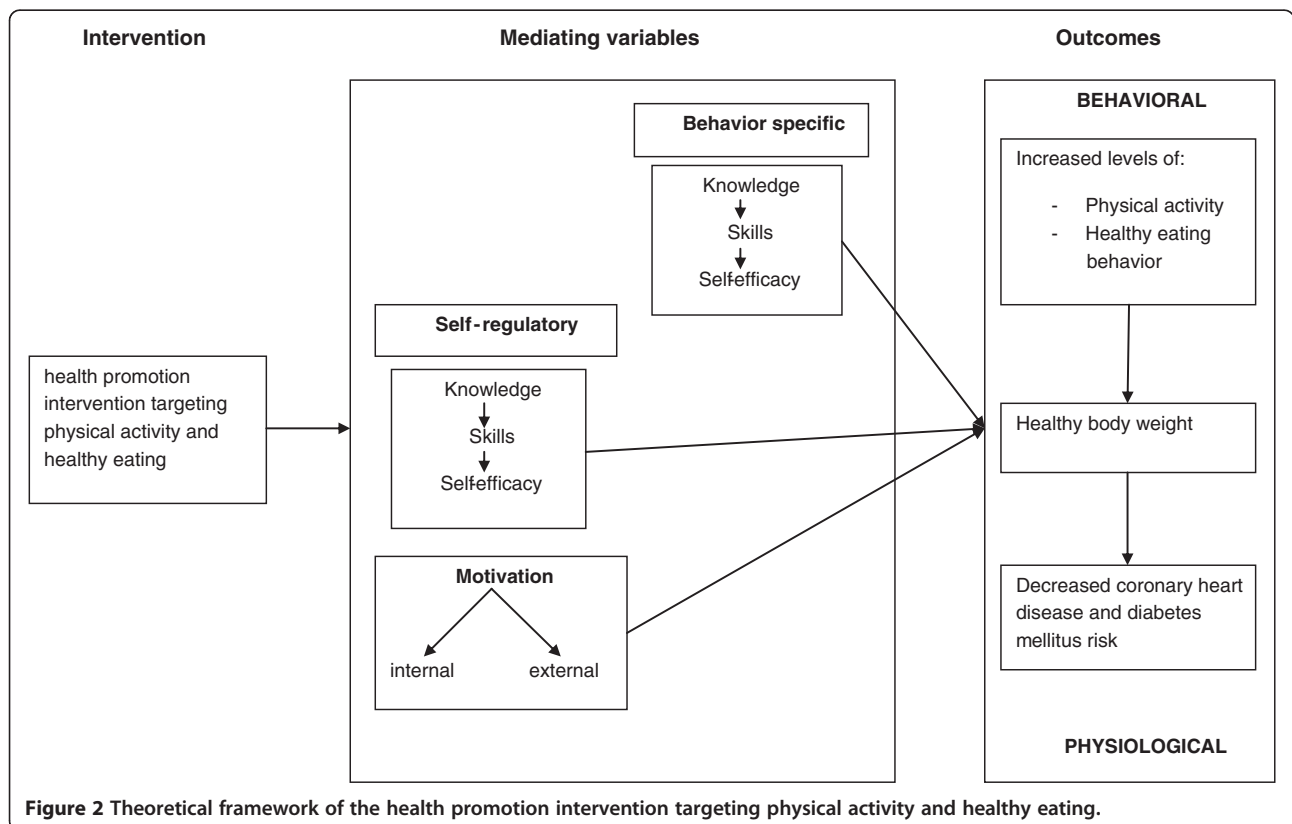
Intervention

Mediating variables

Outcomes

BEHAVIORAL

Behavior specific

Knowledge
Skills
Self-efficacy

Increased levels of:
- Physical activity
- Healthy eating behavior

Self-regulatory

health promotion intervention targeting physical activity and healthy eating

Knowledge
Skills
Self-efficacy

Healthy body weight

Motivation

internal

external

Decreased coronary heart disease and diabetes mellitus risk

PHYSIOLOGICAL

**Figure 2** **Theoretical framework of the health promotion intervention targeting physical activity and healthy eating.**